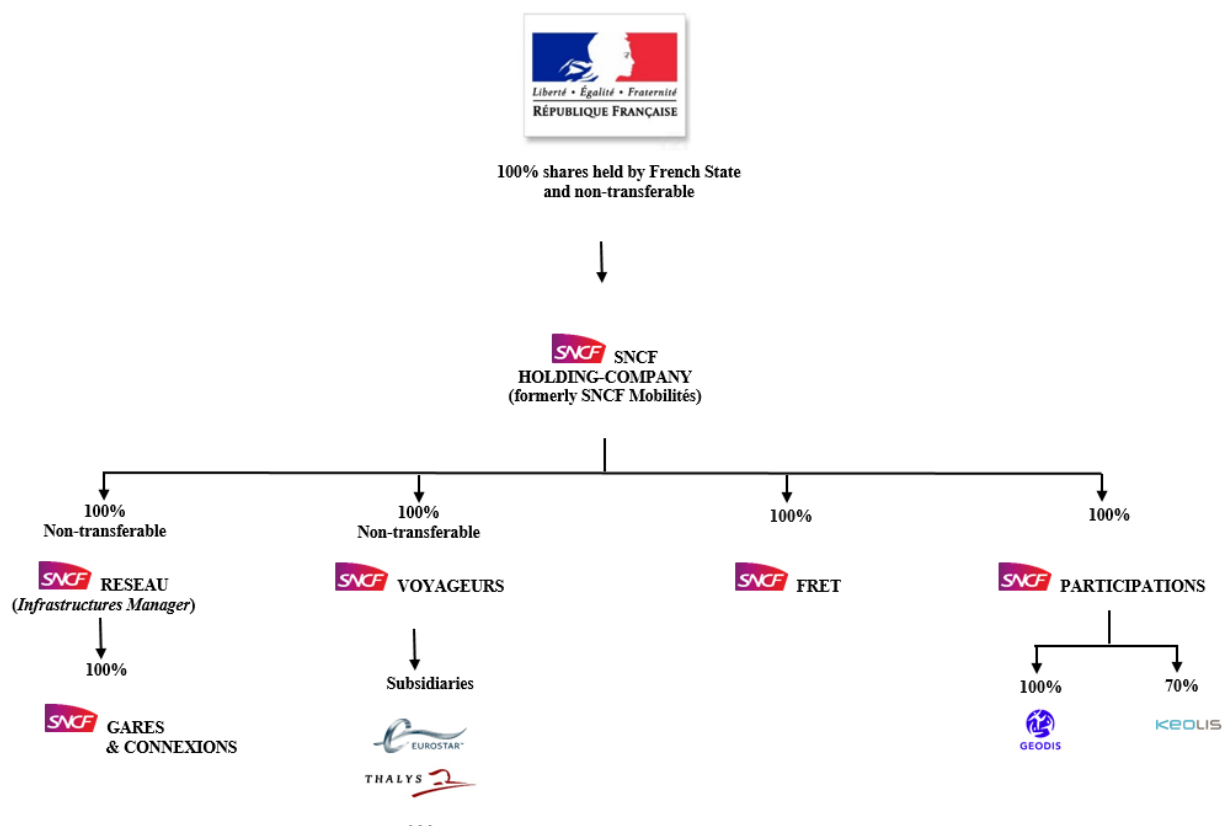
Liberté • Égalité • Fraternité
RÉPUBLIQUE FRANÇAISE

100% shares held by French State and non-transferable

SNCF SNCF HOLDING-COMPANY (formerly SNCF Mobilités)

100%
Non-transferable

SNCF RESEAU (*Infrastructures Manager*)

100%

SNCF GARES & CONNEXIONS

100%
Non-transferable

SNCF VOYAGEURS

Subsidiaries

EUROSTAR

THALYS

100%

SNCF FRET

100%

SNCF PARTICIPATIONS

100%

GEODIS

70%

KEOLIS